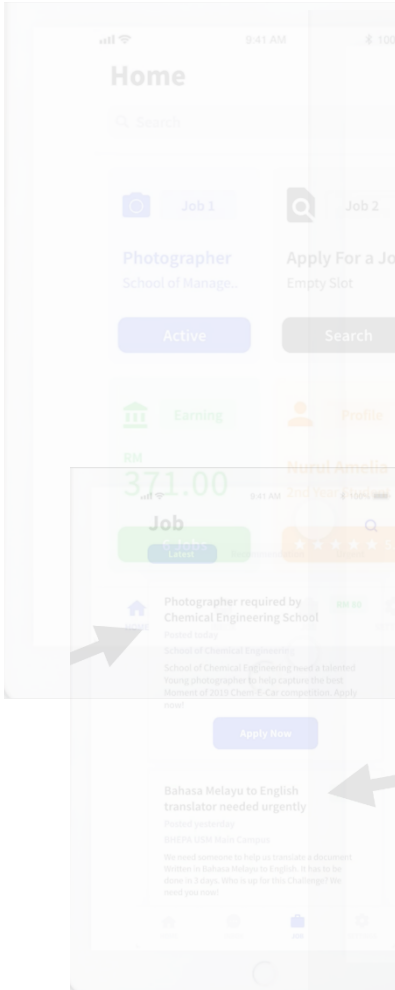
9:41 AM

100

Home

Search

Job 1

Job 2

Photographer

School of Manage..

Apply For a Jo

Empty Slot

Active

Search

Earning

Profile

RM

371.00

Nurul Amelia

2nd Year

9:41 AM

100%

Job

Latest

Photographer required by Chemical Engineering School

RM 80

Posted today

School of Chemical Engineering

School of Chemical Engineering need a talented young photographer to help capture the best moment of 2019 Chem-E-Car competition. Apply now!

Apply Now

Bahasa Melayu to English translator needed urgently

Posted yesterday

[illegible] Main Campus

We need someone to help us translate a document written in Bahasa Melayu to English. It has to be done in 3 days. Who is up for this Challenge? We need you now!